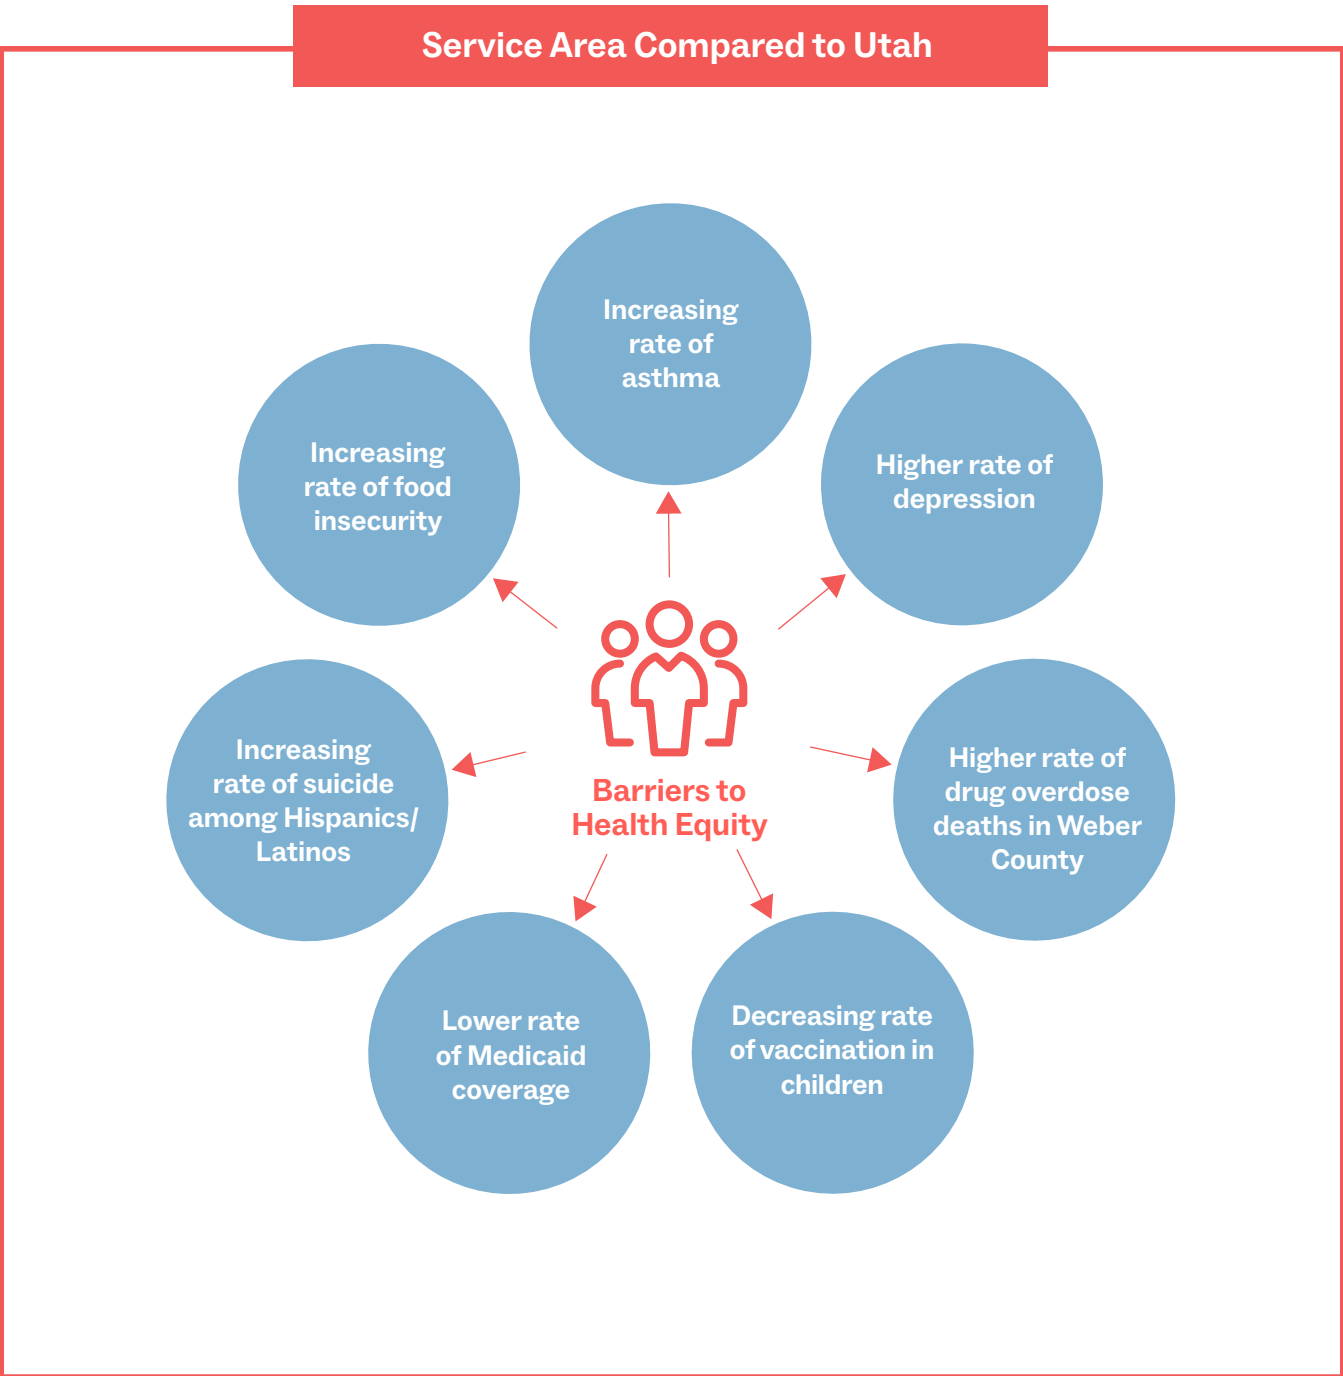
Service Area Compared to Utah

Increasing rate of asthma

Increasing rate of food insecurity

Higher rate of depression

Increasing rate of suicide among Hispanics/ Latinos

Barriers to Health Equity

Higher rate of drug overdose deaths in Weber County

Lower rate of Medicaid coverage

Decreasing rate of vaccination in children